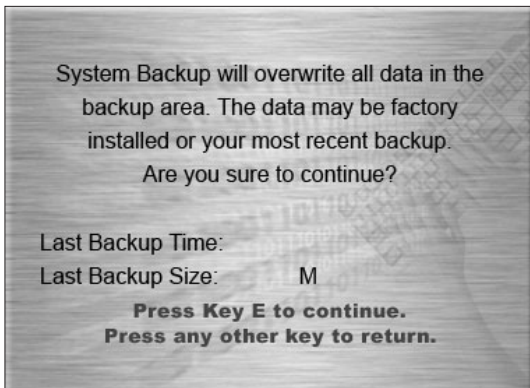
System Backup will overwrite all data in the backup area. The data may be factory installed or your most recent backup. Are you sure to continue?

Last Backup Time:
Last Backup Size: M

Press Key E to continue.
Press any other key to return.